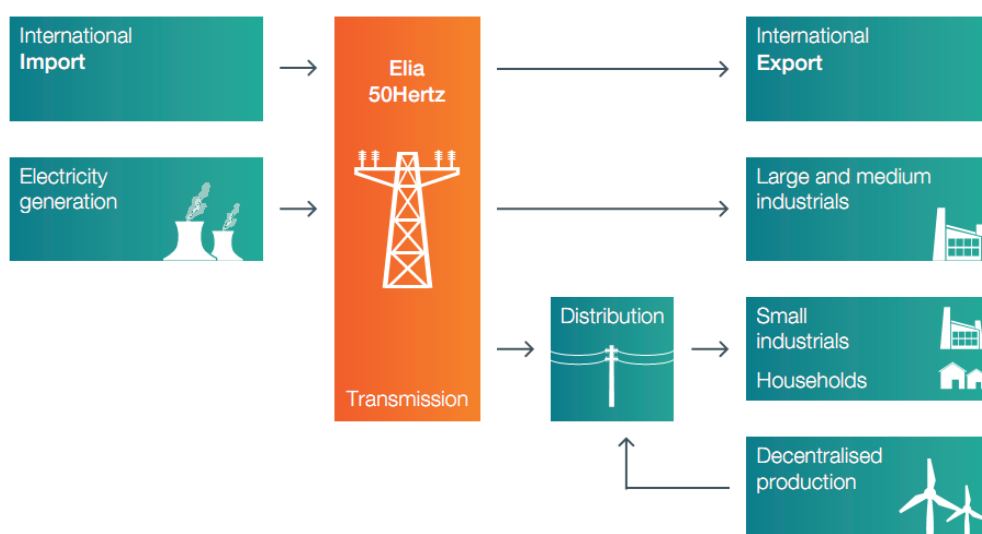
International
**Import**

Electricity generation

Elia
50Hertz

Transmission

Distribution

International
**Export**

Large and medium industrials

Small industrials

Households

Decentralised production